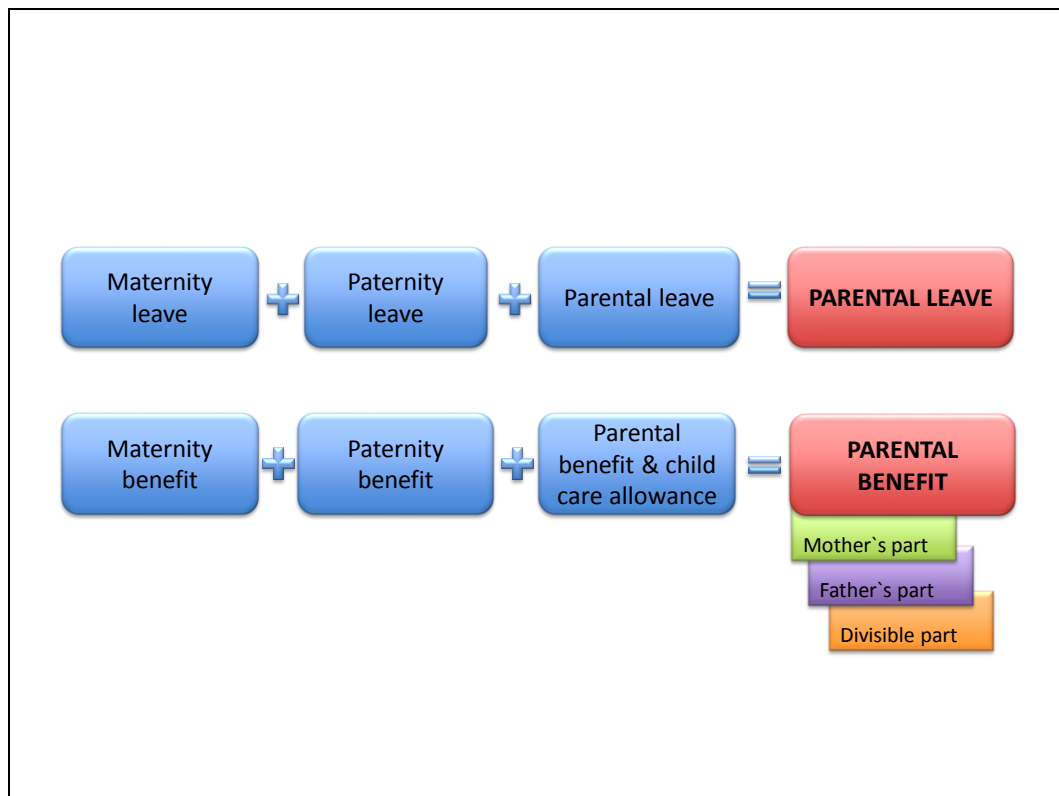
Maternity leave + Paternity leave + Parental leave = PARENTAL LEAVE

Maternity benefit + Paternity benefit + Parental benefit & child care allowance = PARENTAL BENEFIT

Mother`s part

Father`s part

Divisible part